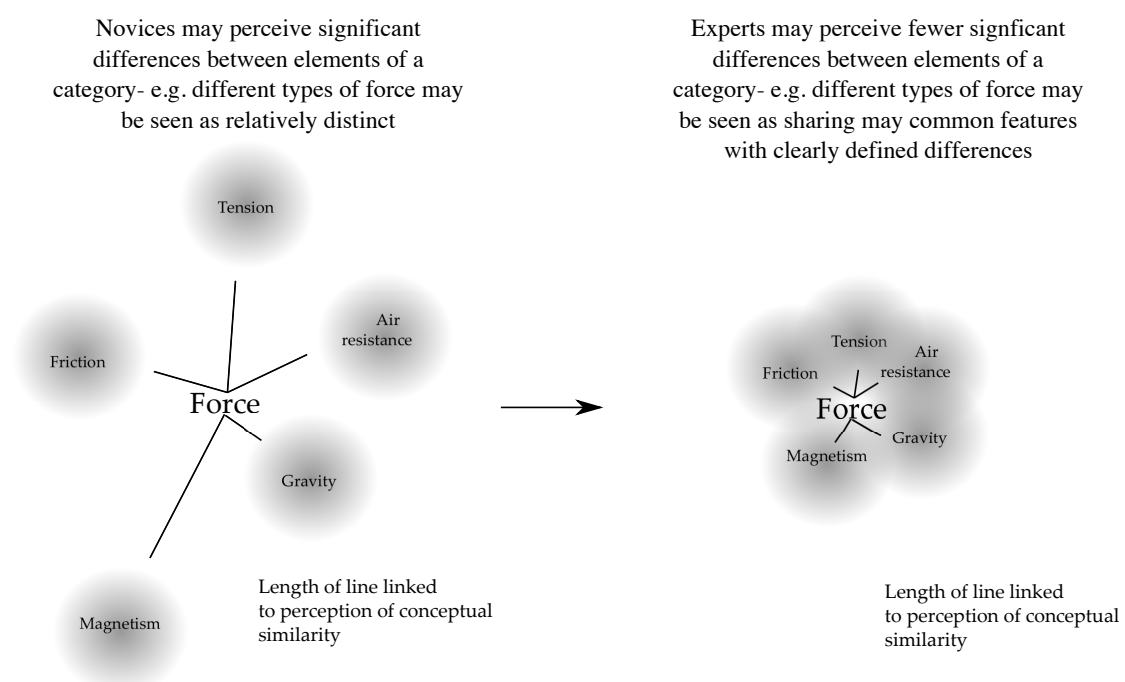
Novices may perceive significant differences between elements of a category- e.g. different types of force may be seen as relatively distinct

Tension

Friction

Air resistance

Force

Gravity

Magnetism

Length of line linked to perception of conceptual similarity

Experts may perceive fewer signficant differences between elements of a category- e.g. different types of force may be seen as sharing may common features with clearly defined differences

Tension

Friction

Air resistance

Force

Magnetism

Gravity

Length of line linked to perception of conceptual similarity